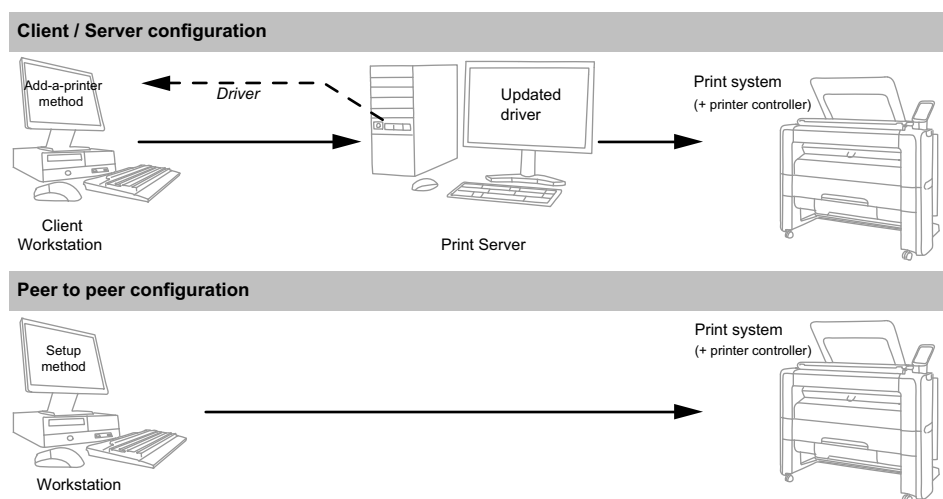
Client / Server configuration

Add-a-printer method

Driver

Updated driver

Print system
(+ printer controller)

Client Workstation

Print Server

Peer to peer configuration

Setup method

Print system
(+ printer controller)

Workstation